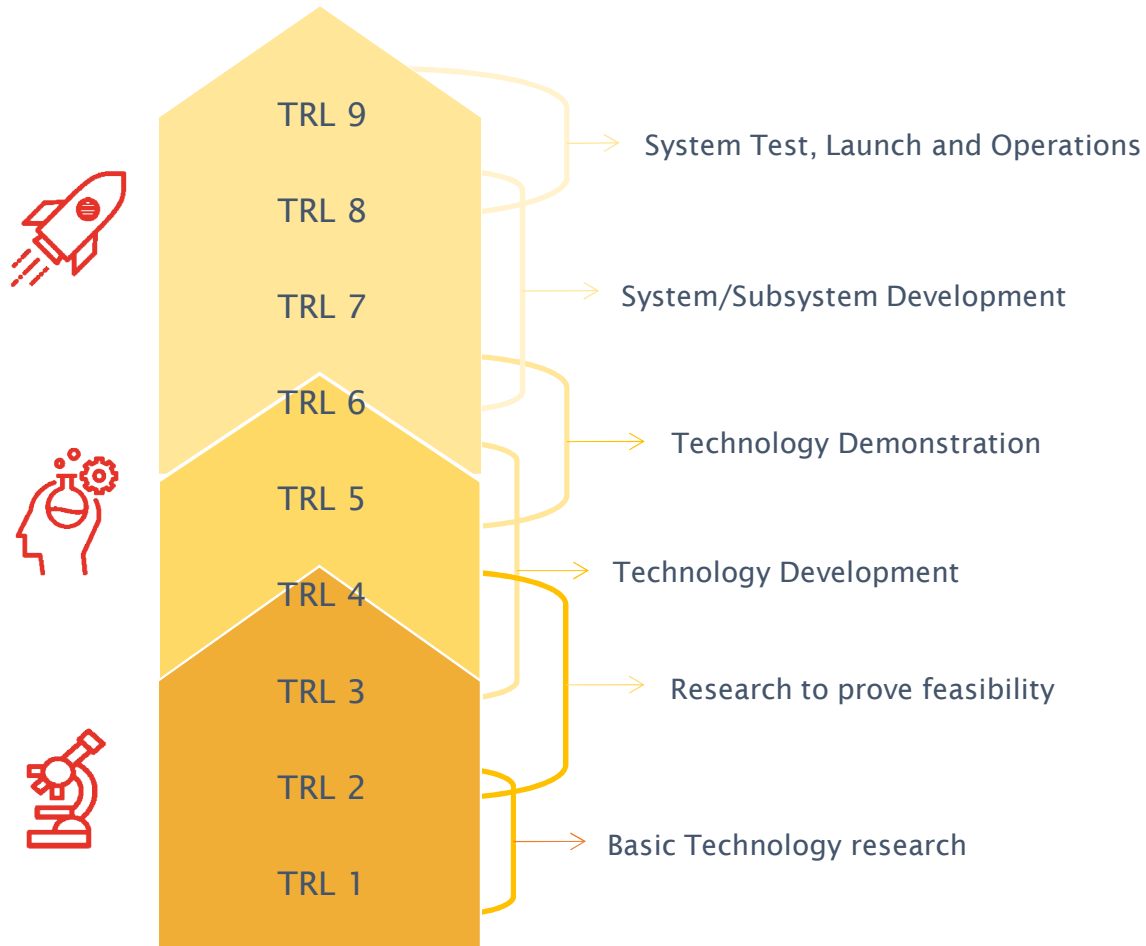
TRL 9

TRL 8

TRL 7

TRL 6

TRL 5

TRL 4

TRL 3

TRL 2

TRL 1

System Test, Launch and Operations

System/Subsystem Development

Technology Demonstration

Technology Development

Research to prove feasibility

Basic Technology research